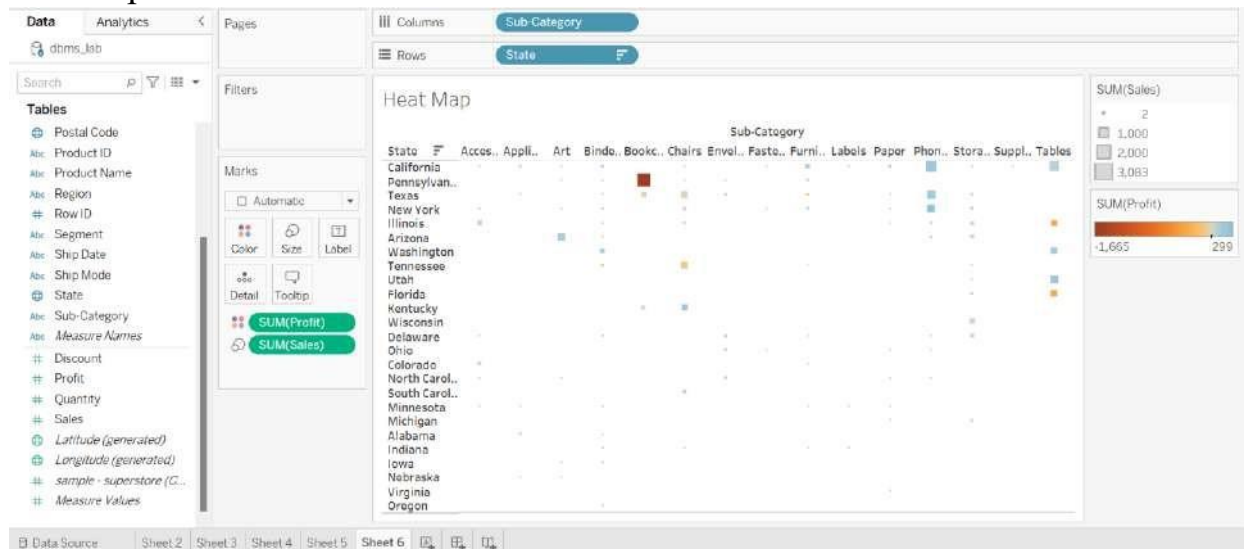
Data Analytics <
dbms_lab
Search
Tables
Postal Code
Product ID
Product Name
Region
Row ID
Segment
Ship Date
Ship Mode
State
Sub-Category
Measure Names
Discount
Profit
Quantity
Sales
Latitude (generated)
Longitude (generated)
sample - superstore (C...
Measure Values

Pages

Filters

Marks
Automatic
Color Size Label
Detail Tooltip
SUM(Profit)
SUM(Sales)

Columns Sub-Category
Rows State

Heat Map

Sub-Category
State Acces.. Appli.. Art Bindo.. Bookc.. Chairs Envel.. Faste.. Furni.. Labels Paper Phon.. Stora.. Suppl.. Tables
California
Pennsylvan..
Texas
New York
Illinois
Arizona
Washington
Tennessee
Utah
Florida
Kentucky
Wisconsin
Delaware
Ohio
Colorado
North Carol..
South Carol..
Minnesota
Michigan
Alabama
Indiana
Iowa
Nebraska
Virginia
Oregon

SUM(Sales)
2
1,000
2,000
3,083

SUM(Profit)
-1,665 299

Data Source Sheet 2 Sheet 3 Sheet 4 Sheet 5 Sheet 6